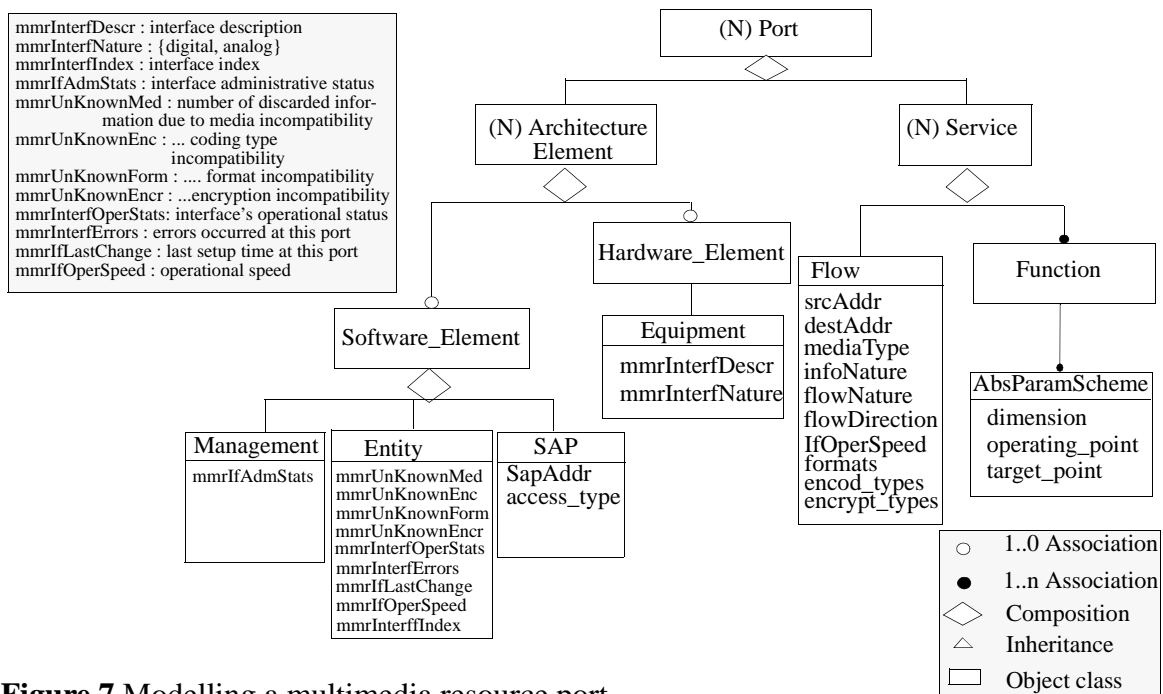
mmrInterfDescr : interface description
mmrInterfNature : {digital, analog}
mmrInterfIndex : interface index
mmrIfAdmStats : interface administrative status
mmrUnKnownMed : number of discarded information due to media incompatibility
mmrUnKnownEnc : ... coding type incompatibility
mmrUnKnownForm : .... format incompatibility
mmrUnKnownEncr : ...encryption incompatibility
mmrInterfOperStats: interface's operational status
mmrInterfErrors : errors occurred at this port
mmrIfLastChange : last setup time at this port
mmrIfOperSpeed : operational speed

(N) Port

(N) Architecture Element

(N) Service

Hardware_Element

Flow
srcAddr
destAddr
mediaType
infoNature
flowNature
flowDirection
IfOperSpeed
formats
encod_types
encrypt_types

Function

Software_Element

Equipment
mmrInterfDescr
mmrInterfNature

AbsParamScheme
dimension
operating_point
target_point

Management
mmrIfAdmStats

Entity
mmrUnKnownMed
mmrUnKnownEnc
mmrUnKnownForm
mmrUnKnownEncr
mmrInterfOperStats
mmrInterfErrors
mmrIfLastChange
mmrIfOperSpeed
mmrInterffIndex

SAP
SapAddr
access_type

1..0 Association
1..n Association
Composition
Inheritance
Object class

**Figure 7** Modelling a multimedia resource port